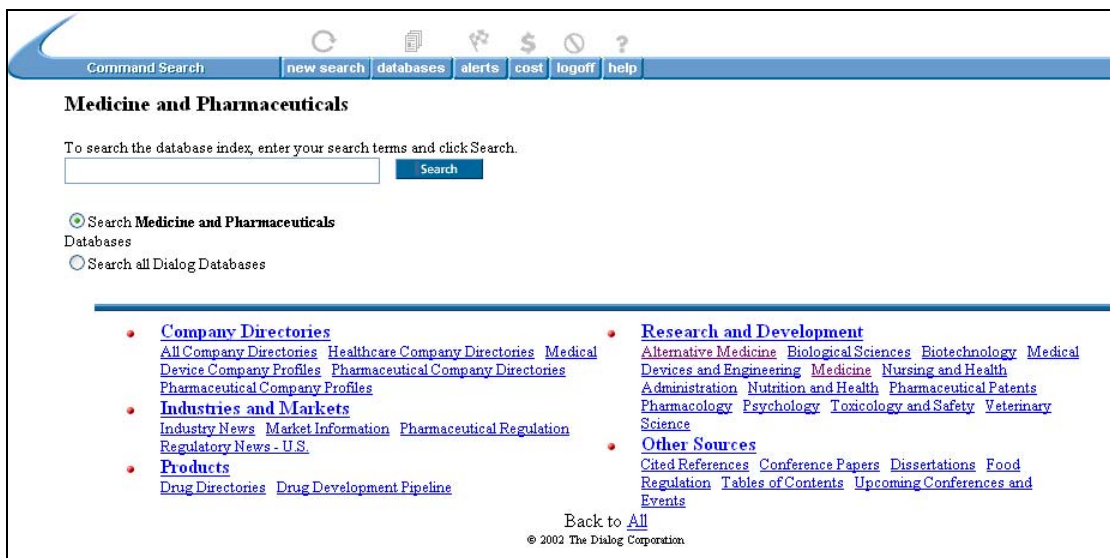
Command Search
new search databases alerts cost logoff help

Medicine and Pharmaceuticals

To search the database index, enter your search terms and click Search.

Search

Search Medicine and Pharmaceuticals Databases

Search all Dialog Databases

Company Directories
All Company Directories Healthcare Company Directories Medical Device Company Profiles Pharmaceutical Company Directories Pharmaceutical Company Profiles

Industries and Markets
Industry News Market Information Pharmaceutical Regulation Regulatory News - U.S.

Products
Drug Directories Drug Development Pipeline

Research and Development
Alternative Medicine Biological Sciences Biotechnology Medical Devices and Engineering Medicine Nursing and Health Administration Nutrition and Health Pharmaceutical Patents Pharmacology Psychology Toxicology and Safety Veterinary Science

Other Sources
Cited References Conference Papers Dissertations Food Regulation Tables of Contents Upcoming Conferences and Events

Back to All

© 2002 The Dialog Corporation